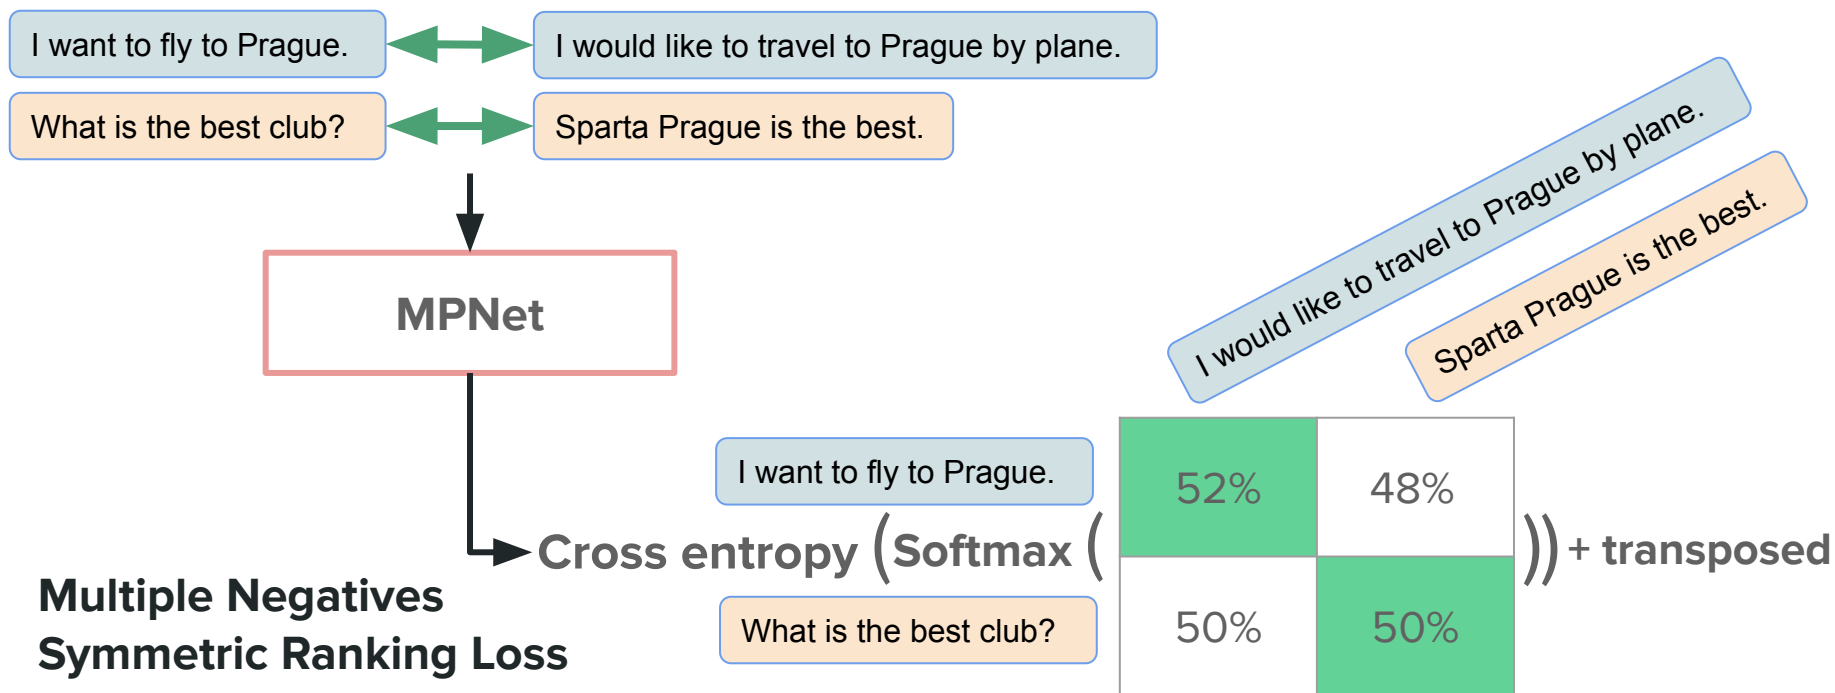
I want to fly to Prague.

I would like to travel to Prague by plane.

What is the best club?

Sparta Prague is the best.

MPNet

I would like to travel to Prague by plane.

Sparta Prague is the best.

I want to fly to Prague.

What is the best club?

Cross entropy (Softmax (

| 52% | 48% |
|---|---|
| 50% | 50% |

)) + transposed

Multiple Negatives Symmetric Ranking Loss